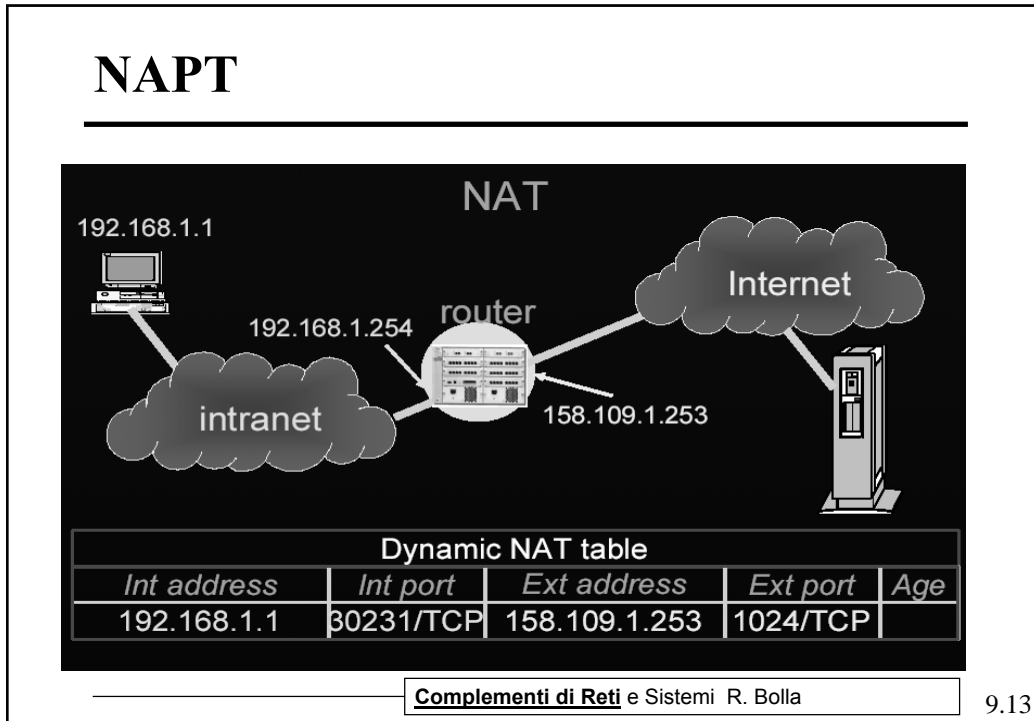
NAPT

NAT

192.168.1.1

Internet

router

192.168.1.254

intranet

158.109.1.253

| Dynamic NAT table | | | | |
|---|---|---|---|---|
| Int address | Int port | Ext address | Ext port | Age |
| 192.168.1.1 | 30231/TCP | 158.109.1.253 | 1024/TCP | |

Complementi di Reti e Sistemi R. Bolla

9.13